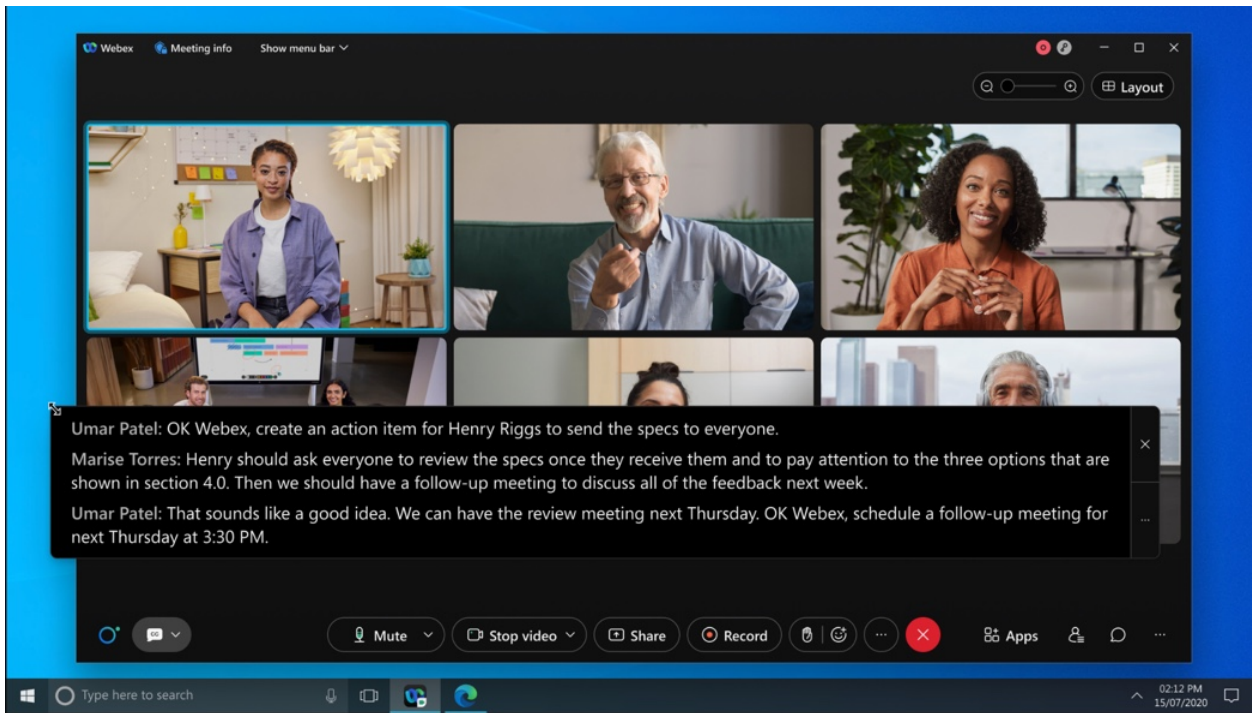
Webex Meeting info Show menu bar

Layout

Umar Patel: OK Webex, create an action item for Henry Riggs to send the specs to everyone.

Marise Torres: Henry should ask everyone to review the specs once they receive them and to pay attention to the three options that are shown in section 4.0. Then we should have a follow-up meeting to discuss all of the feedback next week.

Umar Patel: That sounds like a good idea. We can have the review meeting next Thursday. OK Webex, schedule a follow-up meeting for next Thursday at 3:30 PM.

CC

Mute Stop video Share Record

Apps

Type here to search

02:12 PM
15/07/2020